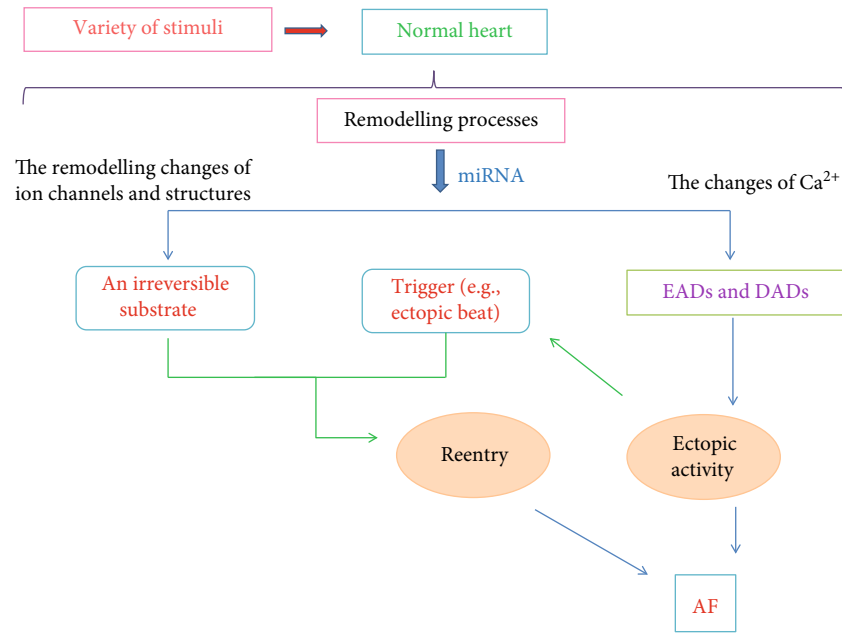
Variety of stimuli

Normal heart

Remodelling processes

The remodelling changes of ion channels and structures

miRNA

The changes of $Ca^{2+}$

An irreversible substrate

Trigger (e.g., ectopic beat)

EADs and DADs

Reentry

Ectopic activity

AF